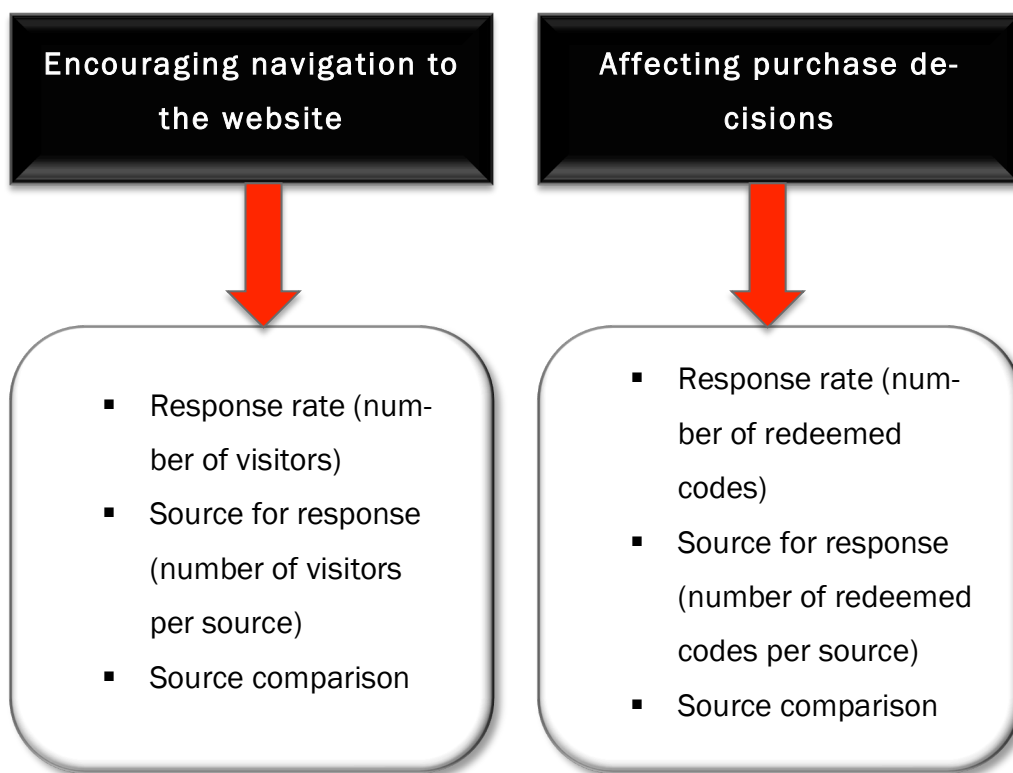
Encouraging navigation to the website

- Response rate (number of visitors)
- Source for response (number of visitors per source)
- Source comparison

Affecting purchase decisions

- Response rate (number of redeemed codes)
- Source for response (number of redeemed codes per source)
- Source comparison